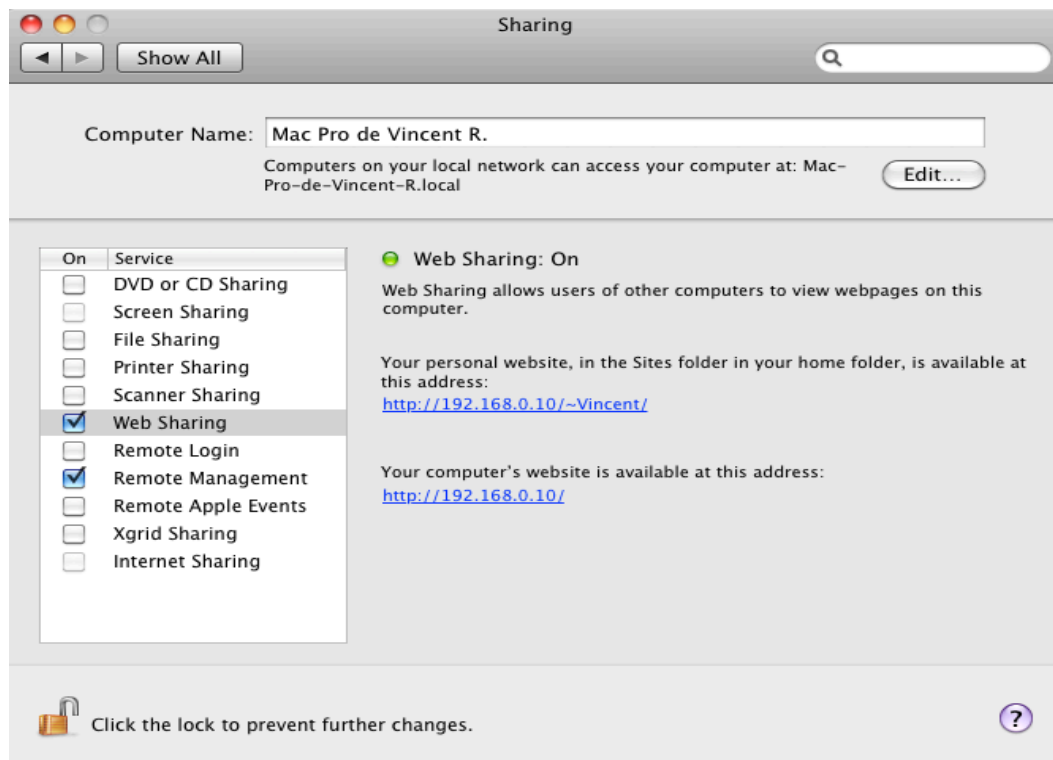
Sharing

Show All

Computer Name: Mac Pro de Vincent R.

Computers on your local network can access your computer at: Mac-Pro-de-Vincent-R.local

Edit...

| On | Service |
|---|---|
| ☐ | DVD or CD Sharing |
| ☐ | Screen Sharing |
| ☐ | File Sharing |
| ☐ | Printer Sharing |
| ☐ | Scanner Sharing |
| ☑ | Web Sharing |
| ☐ | Remote Login |
| ☑ | Remote Management |
| ☐ | Remote Apple Events |
| ☐ | Xgrid Sharing |
| ☐ | Internet Sharing |

Web Sharing: On

Web Sharing allows users of other computers to view webpages on this computer.

Your personal website, in the Sites folder in your home folder, is available at this address:
http://192.168.0.10/~Vincent/

Your computer's website is available at this address:
http://192.168.0.10/

Click the lock to prevent further changes.

?